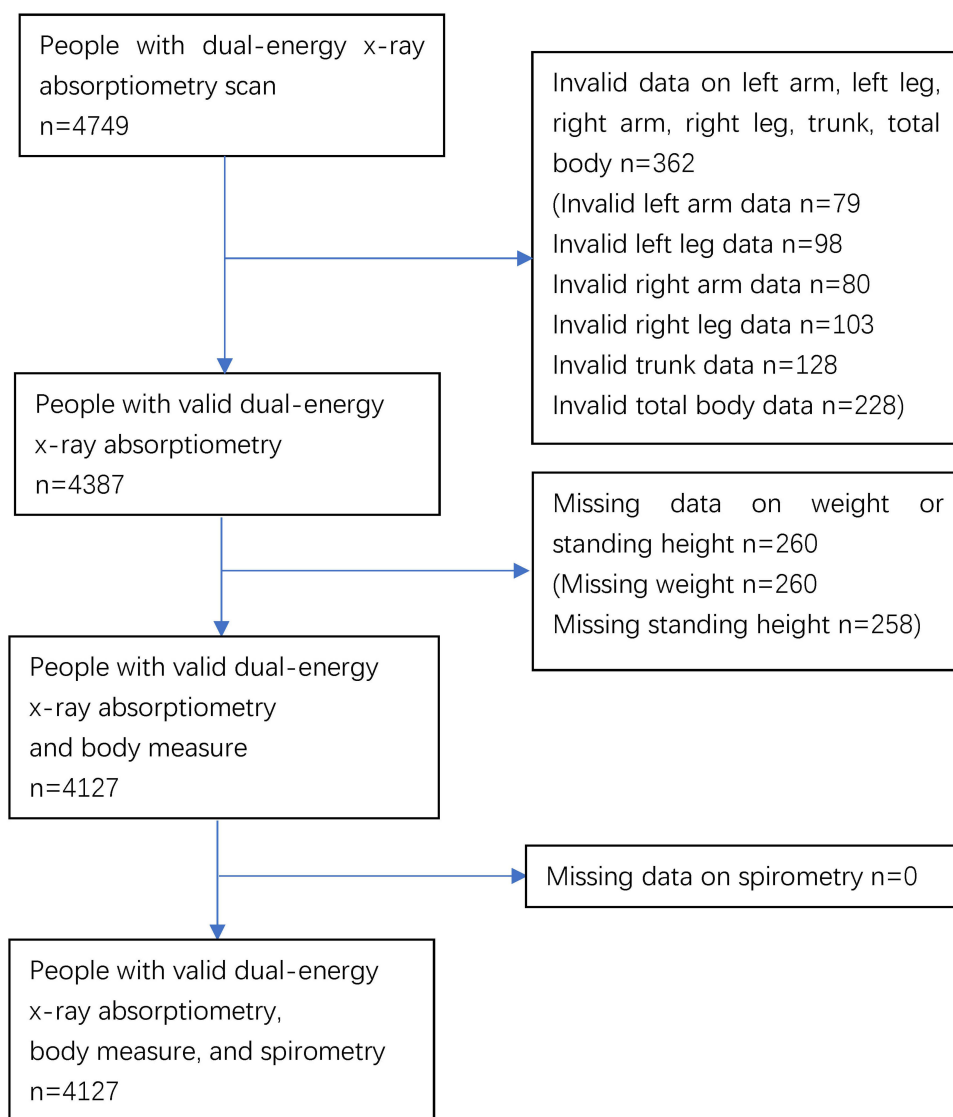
People with dual-energy x-ray absorptiometry scan
n=4749

Invalid data on left arm, left leg, right arm, right leg, trunk, total body n=362
(Invalid left arm data n=79
Invalid left leg data n=98
Invalid right arm data n=80
Invalid right leg data n=103
Invalid trunk data n=128
Invalid total body data n=228)

People with valid dual-energy x-ray absorptiometry
n=4387

Missing data on weight or standing height n=260
(Missing weight n=260
Missing standing height n=258)

People with valid dual-energy x-ray absorptiometry and body measure
n=4127

Missing data on spirometry n=0

People with valid dual-energy x-ray absorptiometry, body measure, and spirometry
n=4127